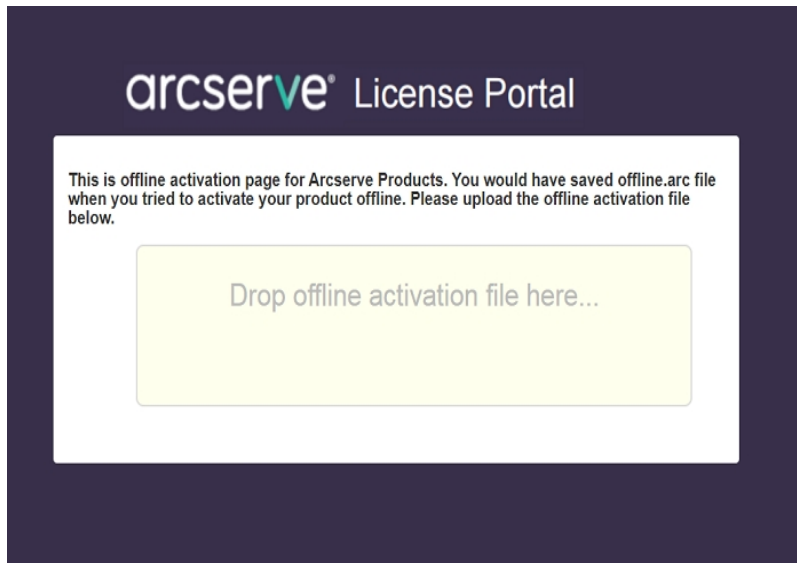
arcserve® License Portal

This is offline activation page for Arcserve Products. You would have saved offline.arc file when you tried to activate your product offline. Please upload the offline activation file below.

Drop offline activation file here...